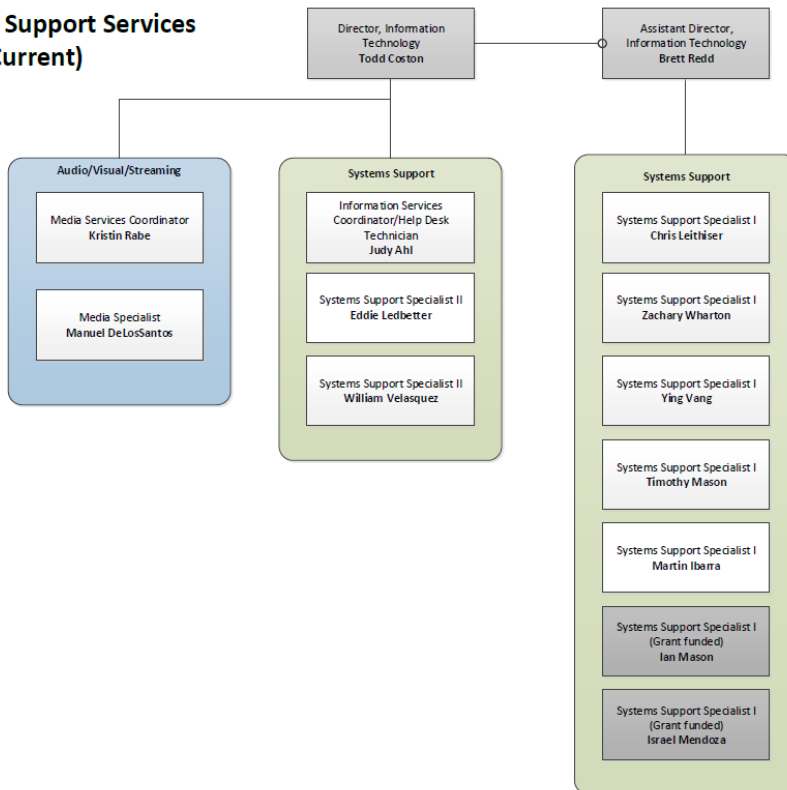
Support Services
Current)

Director, Information Technology
Todd Coston

Assistant Director, Information Technology
Brett Redd

Audio/Visual/Streaming

Media Services Coordinator
Kristin Rabe

Media Specialist
Manuel DeLosSantos

Systems Support

Information Services Coordinator/Help Desk Technician
Judy Ahl

Systems Support Specialist II
Eddie Ledbetter

Systems Support Specialist II
William Velasquez

Systems Support

Systems Support Specialist I
Chris Leithiser

Systems Support Specialist I
Zachary Wharton

Systems Support Specialist I
Ying Vang

Systems Support Specialist I
Timothy Mason

Systems Support Specialist I
Martin Ibarra

Systems Support Specialist I (Grant funded)
Ian Mason

Systems Support Specialist I (Grant funded)
Israel Mendoza